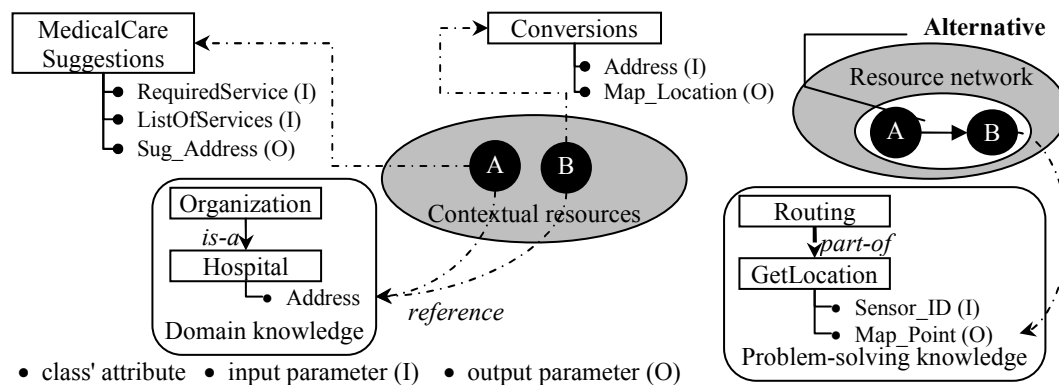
MedicalCare Suggestions
RequiredService (I)
ListOfServices (I)
Sug_Address (O)

Conversions
Address (I)
Map_Location (O)

Alternative
Resource network
A
B

A
B
Contextual resources

Organization
is-a
Hospital
Address
Domain knowledge

reference

Routing
part-of
GetLocation
Sensor_ID (I)
Map_Point (O)
Problem-solving knowledge

• class' attribute • input parameter (I) • output parameter (O)